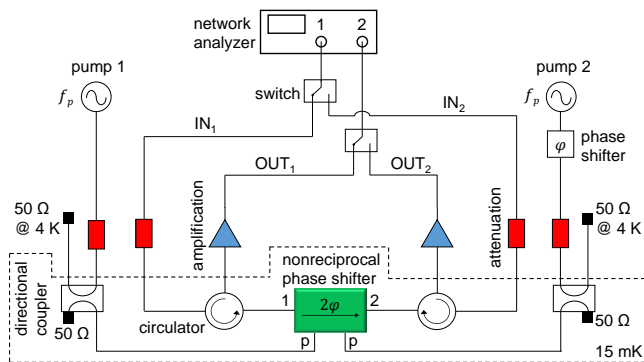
network analyzer
1
2
pump 1
$f_p$
switch
IN$_1$
IN$_2$
pump 2
$f_p$
$\varphi$
phase shifter
OUT$_1$
OUT$_2$
amplification
attenuation
50 Ω @ 4 K
50 Ω @ 4 K
nonreciprocal phase shifter
directional coupler
50 Ω
circulator
1
$2\varphi$
2
p
p
50 Ω
15 mK